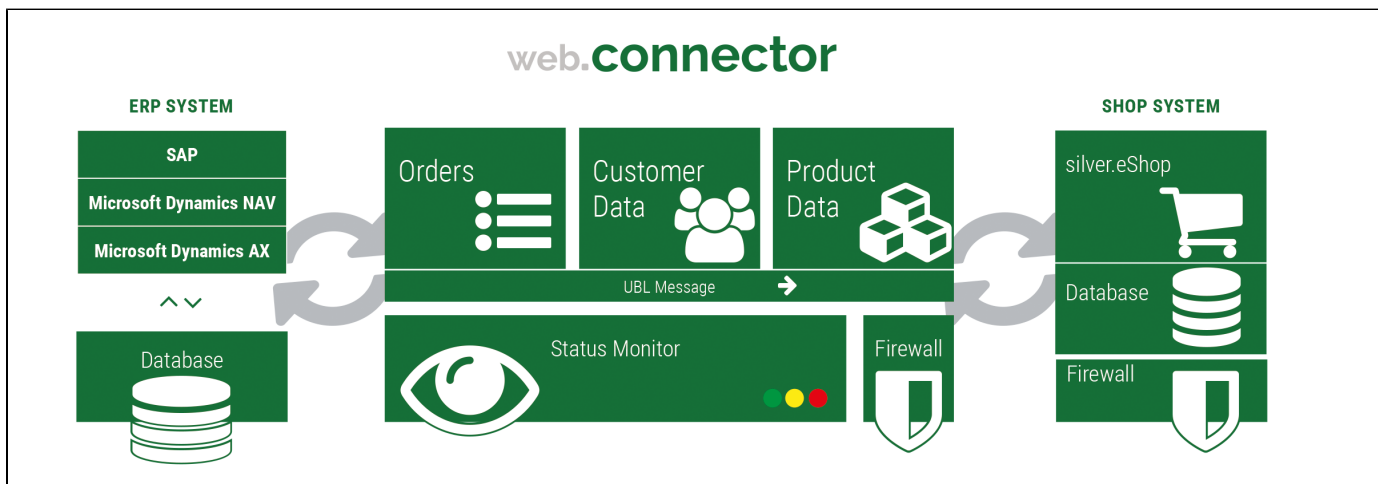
web.connector

ERP SYSTEM

SAP

Microsoft Dynamics NAV

Microsoft Dynamics AX

Database

Orders

Customer Data

Product Data

UBL Message

Status Monitor

Firewall

SHOP SYSTEM

silver.eShop

Database

Firewall